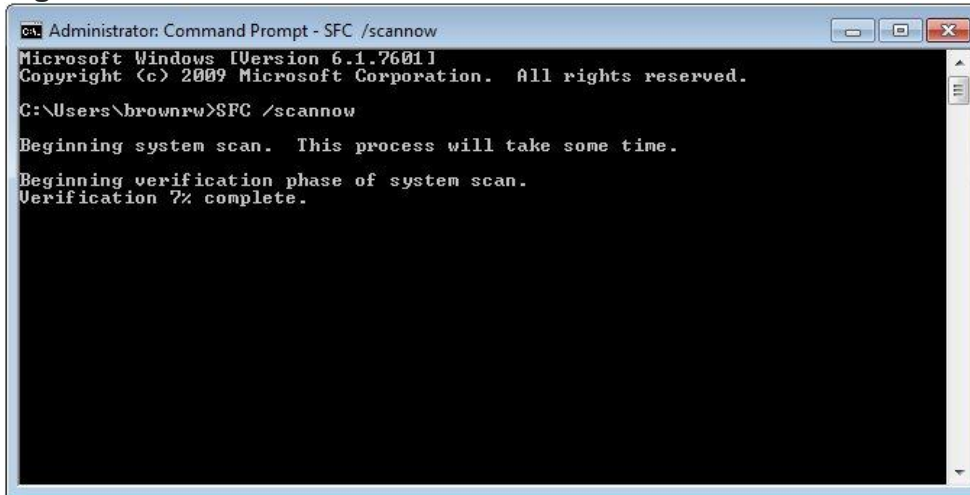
Administrator: Command Prompt - SFC /scannow

Microsoft Windows [Version 6.1.7601]
Copyright (c) 2009 Microsoft Corporation. All rights reserved.

C:\Users\brownrw>SFC /scannow

Beginning system scan. This process will take some time.

Beginning verification phase of system scan.
Verification 7% complete.